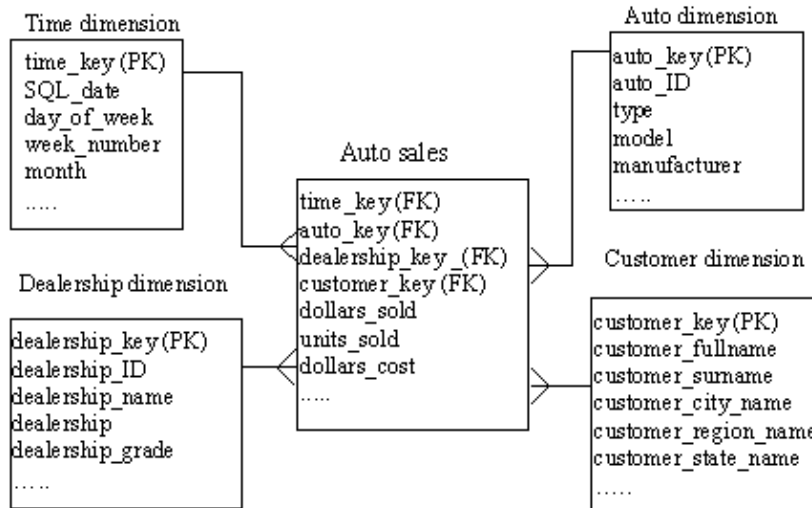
Time dimension

time_key (PK)
SQL_date
day_of_week
week_number
month
.....

Auto dimension

auto_key (PK)
auto_ID
type
model
manufacturer
.....

Auto sales

time_key (FK)
auto_key (FK)
dealership_key_(FK)
customer_key (FK)
dollars_sold
units_sold
dollars_cost
.....

Dealership dimension

dealership_key (PK)
dealership_ID
dealership_name
dealership
dealership_grade
.....

Customer dimension

customer_key (PK)
customer_fullname
customer_surname
customer_city_name
customer_region_name
customer_state_name
.....